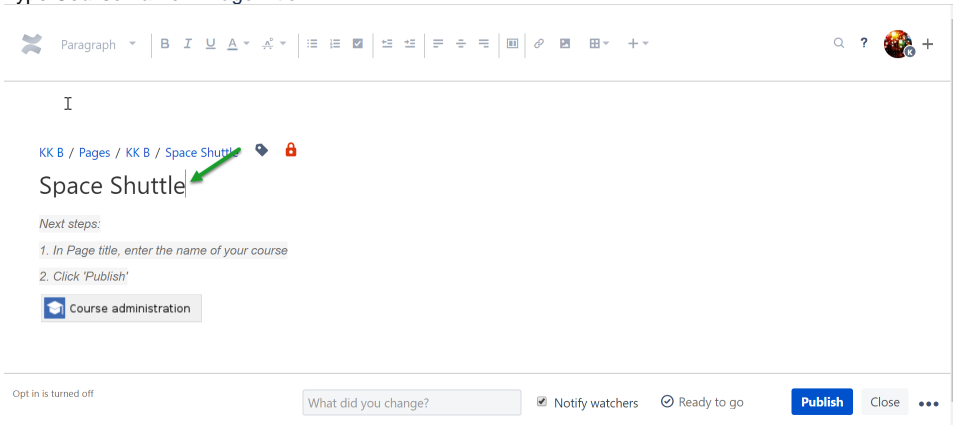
Paragraph B I U A

KK B / Pages / KK B / Space Shuttle

Space Shuttle

Next steps:

1. In Page title, enter the name of your course

2. Click 'Publish'

Course administration

Opt in is turned off

What did you change?

Notify watchers

Ready to go

Publish

Close